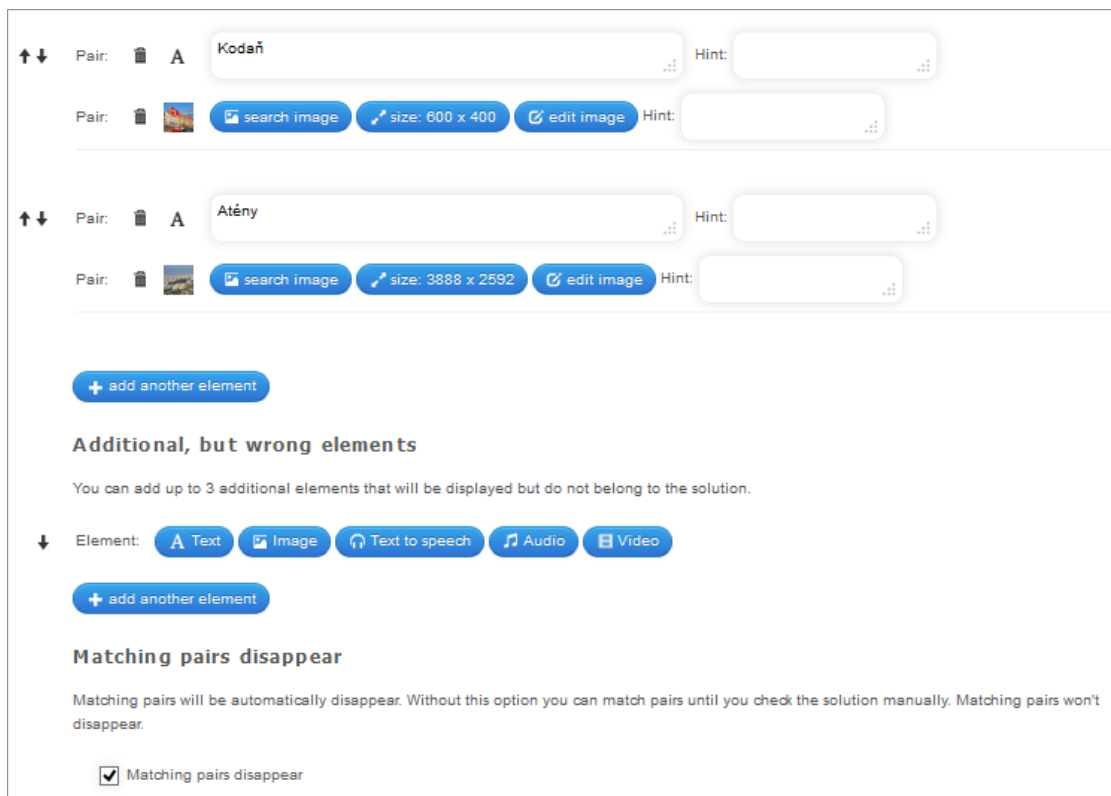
Pair: A Kodaň Hint:

Pair: search image size: 600 x 400 edit image Hint:

Pair: A Atény Hint:

Pair: search image size: 3888 x 2592 edit image Hint:

add another element

Additional, but wrong elements

You can add up to 3 additional elements that will be displayed but do not belong to the solution.

Element: Text Image Text to speech Audio Video

add another element

Matching pairs disappear

Matching pairs will be automatically disappear. Without this option you can match pairs until you check the solution manually. Matching pairs won't disappear.

Matching pairs disappear